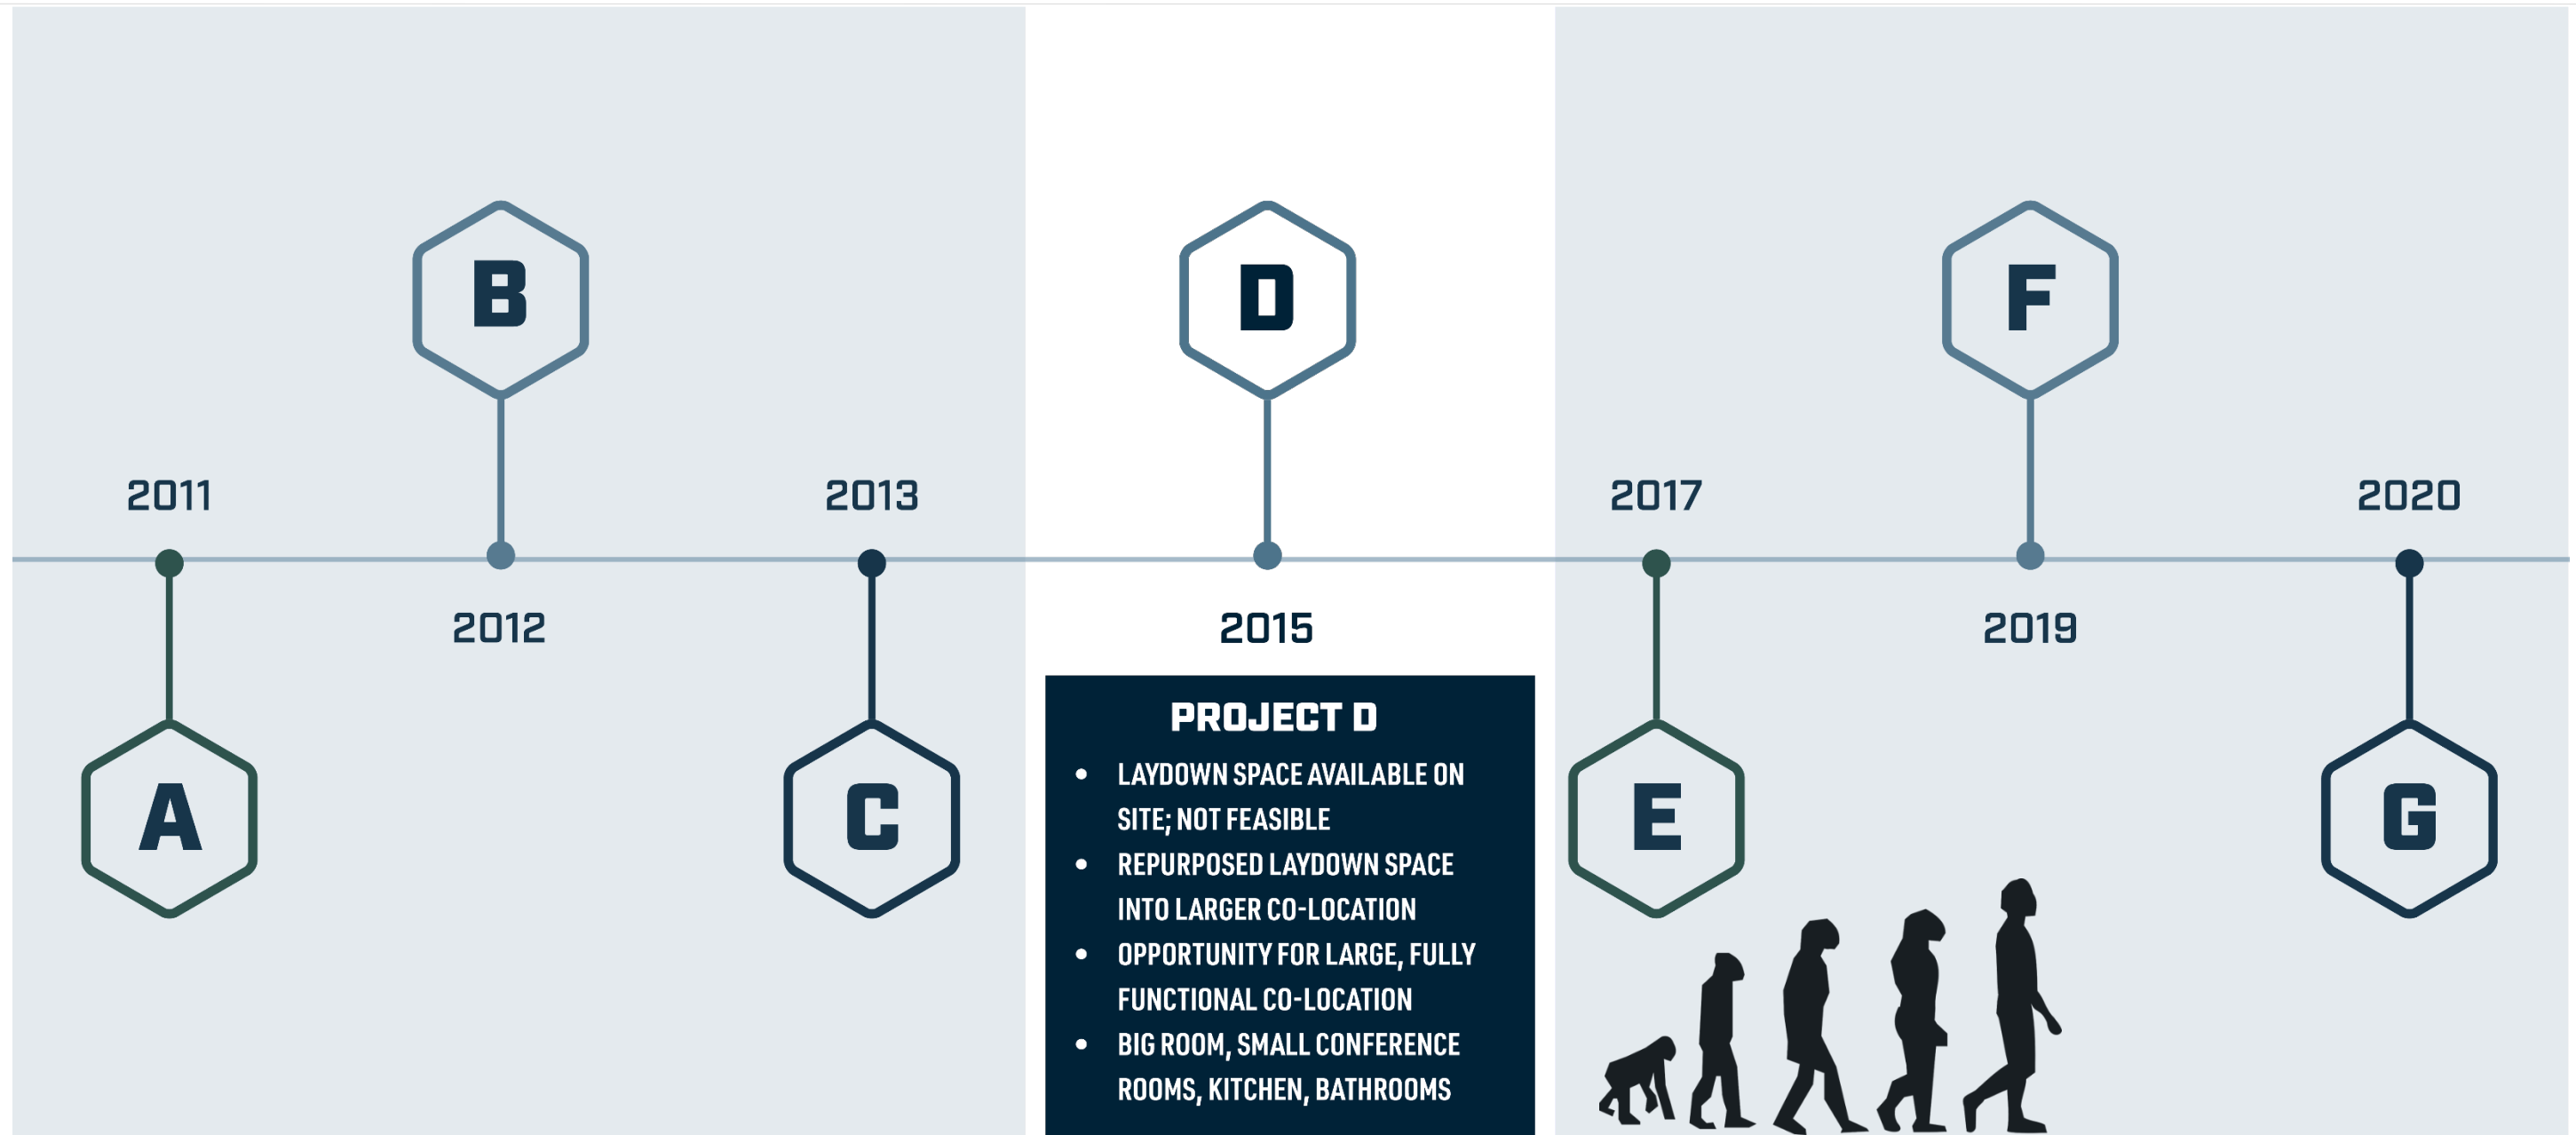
B

D

F

2011

2013

2017

2020

2012

2015

2019

A

C

E

G

PROJECT D

- LAYDOWN SPACE AVAILABLE ON SITE; NOT FEASIBLE
- REPURPOSED LAYDOWN SPACE INTO LARGER CO-LOCATION
- OPPORTUNITY FOR LARGE, FULLY FUNCTIONAL CO-LOCATION
- BIG ROOM, SMALL CONFERENCE ROOMS, KITCHEN, BATHROOMS